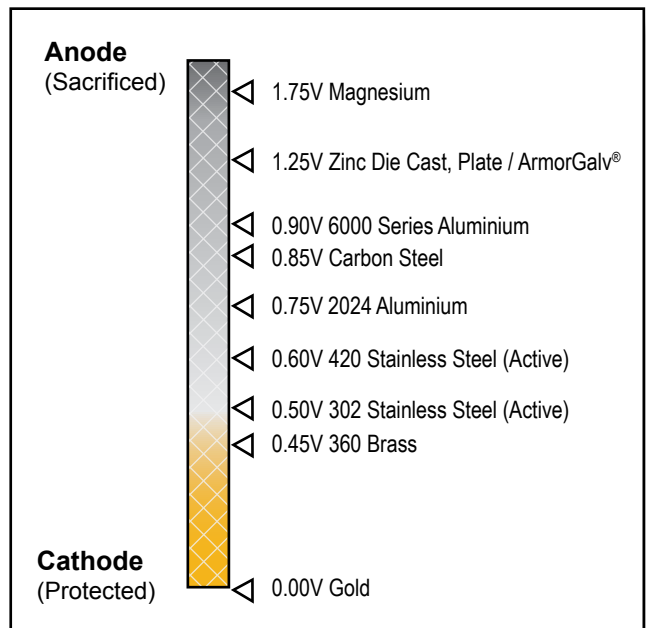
Anode
(Sacrificed)

1.75V Magnesium

1.25V Zinc Die Cast, Plate / ArmorGalv®

0.90V 6000 Series Aluminium

0.85V Carbon Steel

0.75V 2024 Aluminium

0.60V 420 Stainless Steel (Active)

0.50V 302 Stainless Steel (Active)

0.45V 360 Brass

Cathode
(Protected)

0.00V Gold